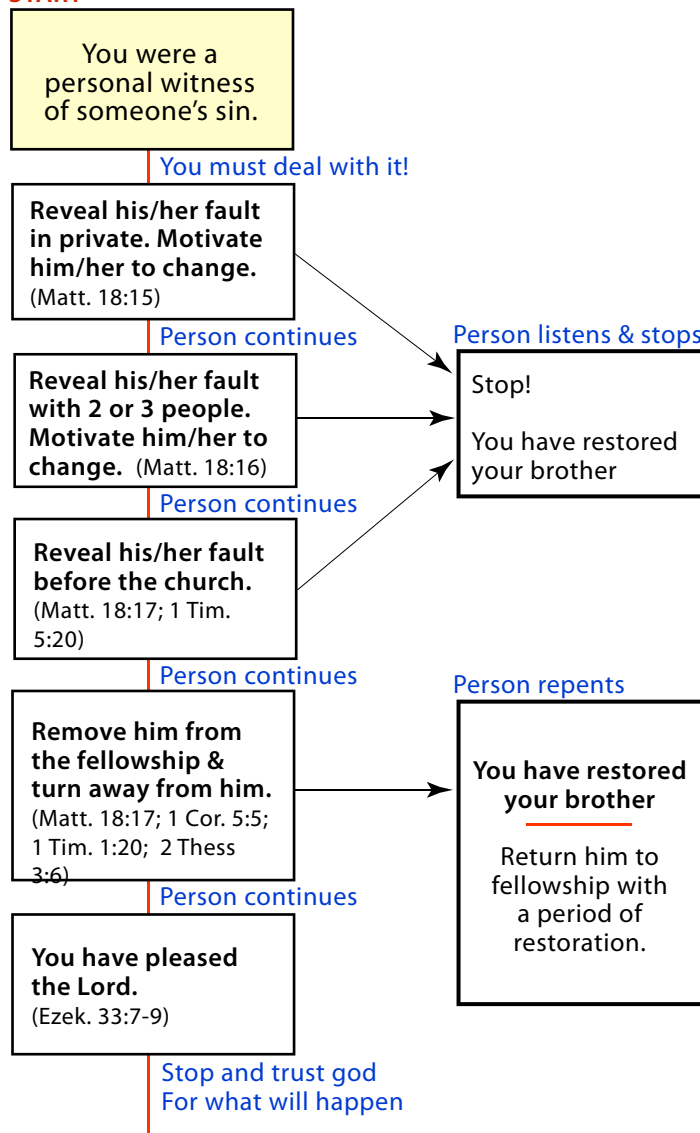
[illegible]

You were a personal witness of someone's sin.

You must deal with it!

**Reveal his/her fault in private. Motivate him/her to change.** (Matt. 18:15)

Person continues

Person listens & stops

Stop!

You have restored your brother

**Reveal his/her fault with 2 or 3 people. Motivate him/her to change.** (Matt. 18:16)

Person continues

**Reveal his/her fault before the church.** (Matt. 18:17; 1 Tim. 5:20)

Person continues

Person repents

**Remove him from the fellowship & turn away from him.** (Matt. 18:17; 1 Cor. 5:5; 1 Tim. 1:20; 2 Thess 3:6)

**You have restored your brother**

Return him to fellowship with a period of restoration.

Person continues

**You have pleased the Lord.** (Ezek. 33:7-9)

Stop and trust god For what will happen